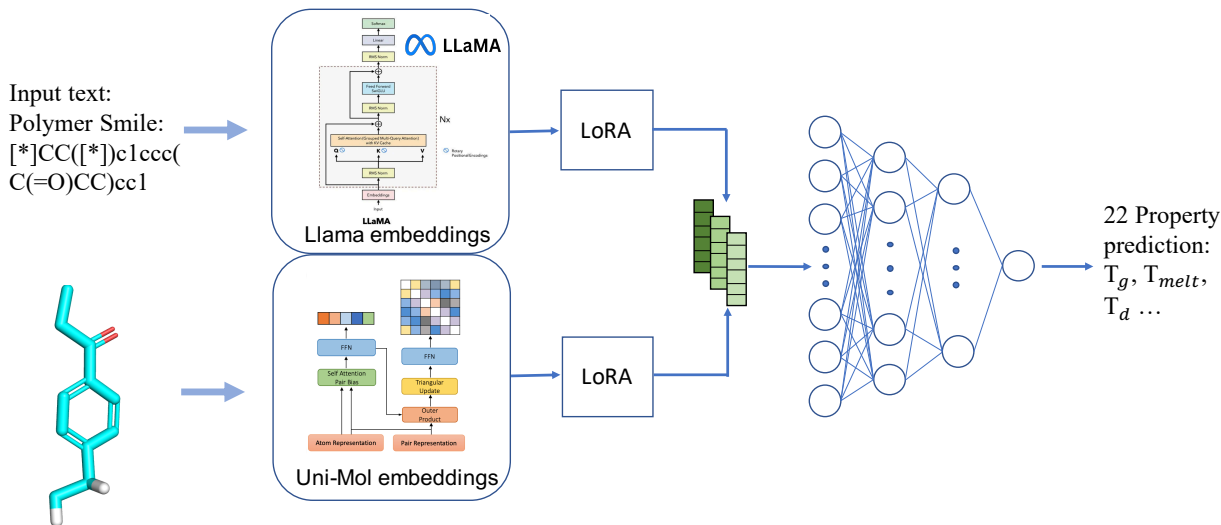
Input text:
Polymer Smile:
[*]CC([*])c1ccc(C(=O)CC)cc1

Softmax
Linear
RMS Norm
Feed Forward SwiGLU
RMS Norm
Self-Attention (Grouped Multi-Query Attention) with KV Cache
Q K V
Rotary Positional Encodings
RMS Norm
Embeddings
Input
Nx
LLaMA
LLaMA
Llama embeddings

FFN
Self Attention Pair Bias
FFN
Triangular Update
Outer Product
Atom Representation
Pair Representation
Uni-Mol embeddings

LoRA
LoRA

22 Property prediction: $T_g$, $T_{melt}$, $T_d$ …